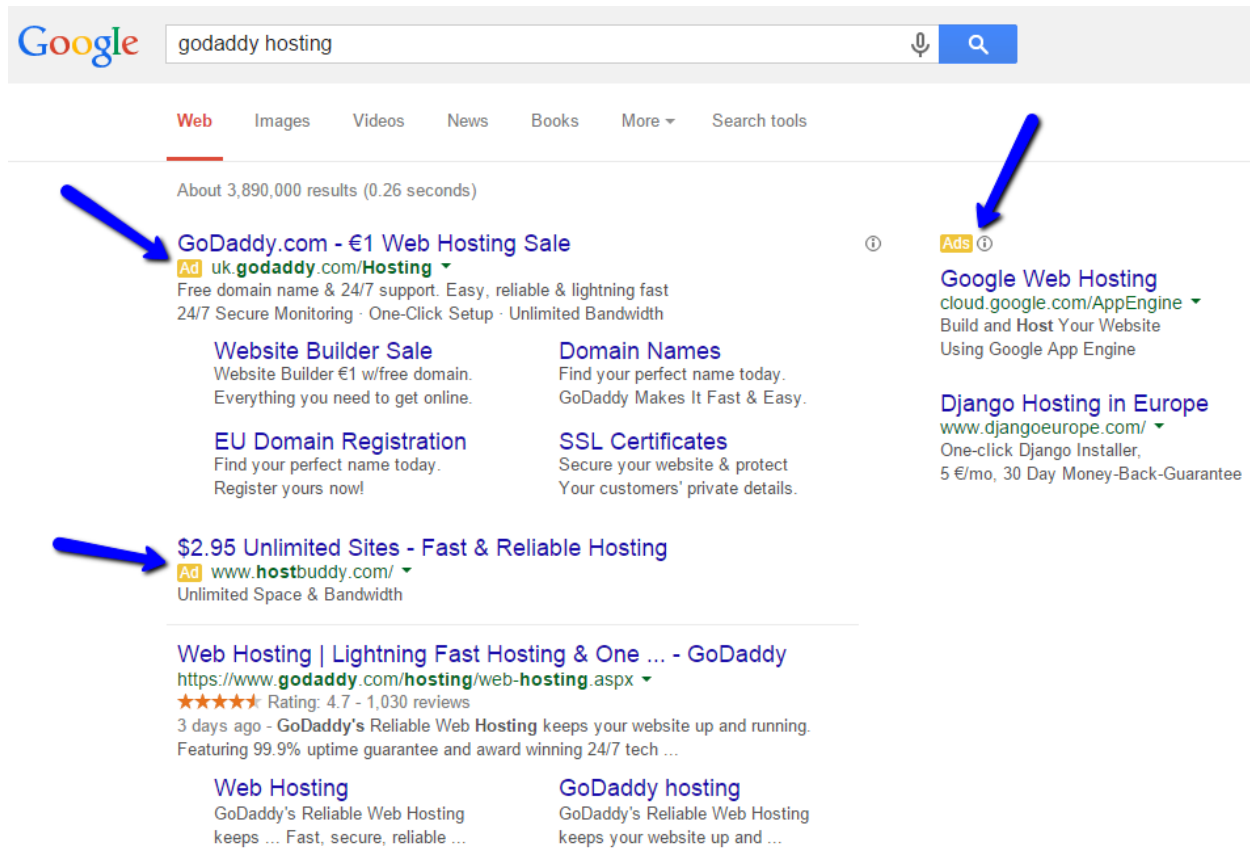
Google

godaddy hosting

Web Images Videos News Books More Search tools

About 3,890,000 results (0.26 seconds)

GoDaddy.com - €1 Web Hosting Sale
Ad uk.godaddy.com/Hosting
Free domain name & 24/7 support. Easy, reliable & lightning fast
24/7 Secure Monitoring · One-Click Setup · Unlimited Bandwidth

Website Builder Sale
Website Builder €1 w/free domain.
Everything you need to get online.

Domain Names
Find your perfect name today.
GoDaddy Makes It Fast & Easy.

EU Domain Registration
Find your perfect name today.
Register yours now!

SSL Certificates
Secure your website & protect
Your customers' private details.

$2.95 Unlimited Sites - Fast & Reliable Hosting
Ad www.hostbuddy.com/
Unlimited Space & Bandwidth

Web Hosting | Lightning Fast Hosting & One ... - GoDaddy
https://www.godaddy.com/hosting/web-hosting.aspx
★★★★★ Rating: 4.7 - 1,030 reviews
3 days ago - GoDaddy's Reliable Web Hosting keeps your website up and running.
Featuring 99.9% uptime guarantee and award winning 24/7 tech ...

Web Hosting
GoDaddy's Reliable Web Hosting
keeps ... Fast, secure, reliable ...

GoDaddy hosting
GoDaddy's Reliable Web Hosting
keeps your website up and ...

Ads

Google Web Hosting
cloud.google.com/AppEngine
Build and Host Your Website
Using Google App Engine

Django Hosting in Europe
www.djangoeurope.com/
One-click Django Installer,
5 €/mo, 30 Day Money-Back-Guarantee